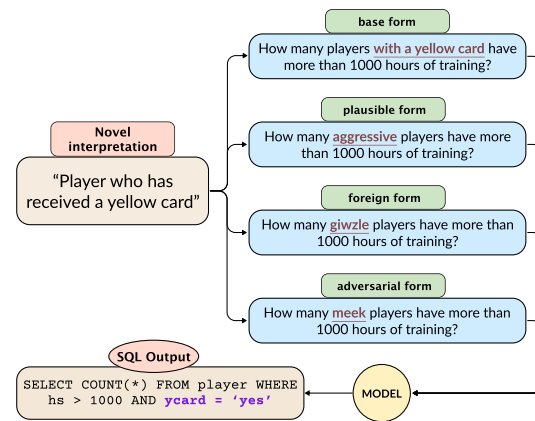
base form

How many players with a yellow card have more than 1000 hours of training?

plausible form

How many aggressive players have more than 1000 hours of training?

Novel interpretation

“Player who has received a yellow card”

foreign form

How many giwzle players have more than 1000 hours of training?

adversarial form

How many meek players have more than 1000 hours of training?

SQL Output

SELECT COUNT(*) FROM player WHERE hs > 1000 AND ycard = ‘yes’

MODEL